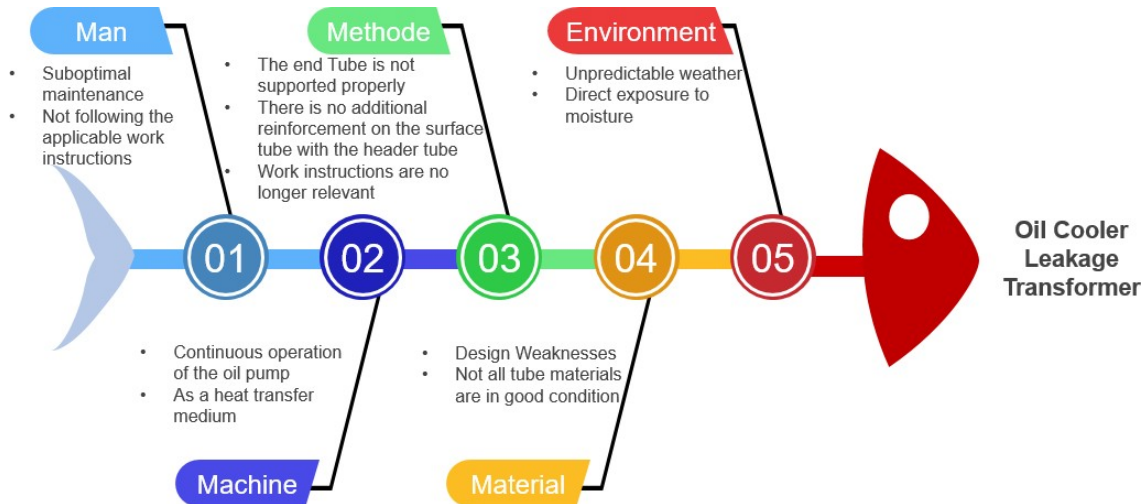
Man

- Suboptimal maintenance
- Not following the applicable work instructions

Methode

- The end Tube is not supported properly
- There is no additional reinforcement on the surface tube with the header tube
- Work instructions are no longer relevant

Environment

- Unpredictable weather
- Direct exposure to moisture

01

02

03

04

05

Oil Cooler Leakage Transformer

- Continuous operation of the oil pump
- As a heat transfer medium

Machine

- Design Weaknesses
- Not all tube materials are in good condition

Material